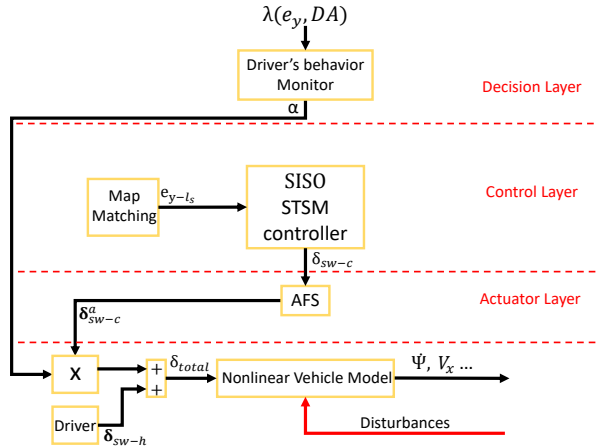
$\lambda(e_y, DA)$

Driver's behavior Monitor

$\alpha$

Decision Layer

Map Matching

$e_{y-l_s}$

SISO STSM controller

Control Layer

$\delta_{sw-c}$

AFS

Actuator Layer

$\boldsymbol{\delta}_{sw-c}^{a}$

X

+

+

$\delta_{total}$

Nonlinear Vehicle Model

$\Psi,\ V_x\ ...$

Driver

$\boldsymbol{\delta}_{sw-h}$

Disturbances